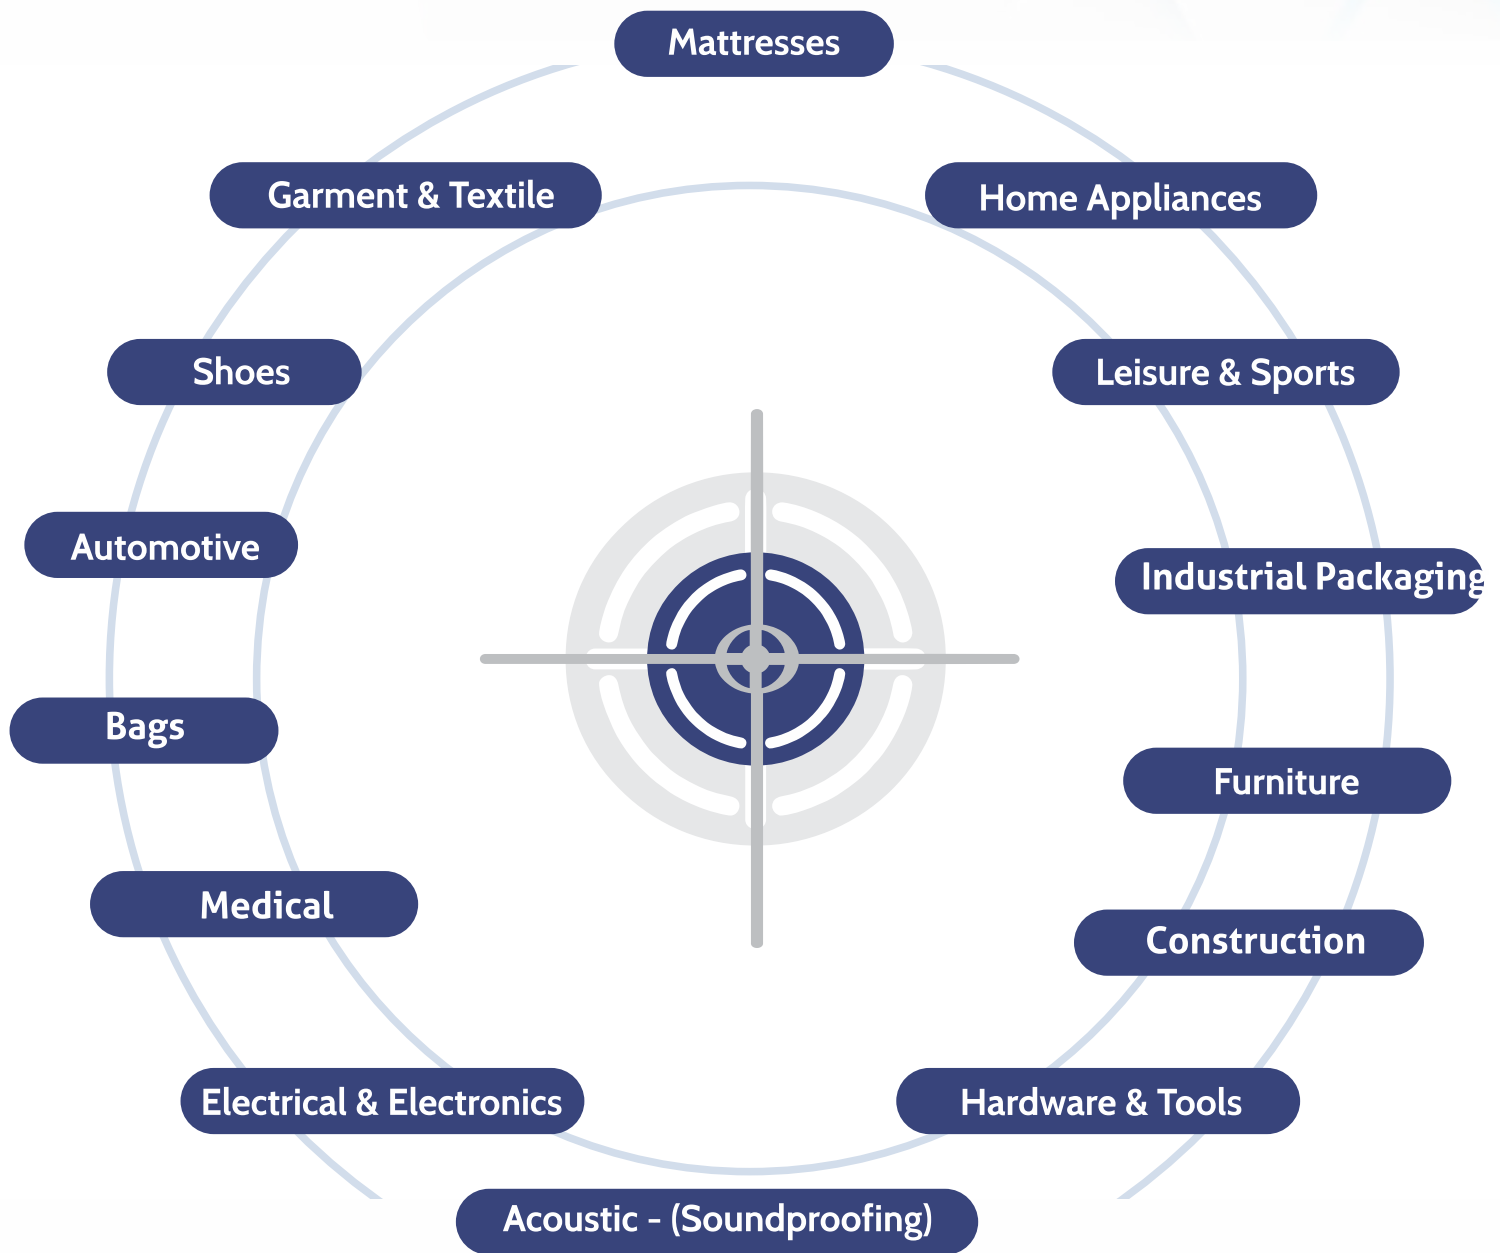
Mattresses

Garment & Textile

Home Appliances

Shoes

Leisure & Sports

Automotive

Industrial Packaging

Bags

Furniture

Medical

Construction

Electrical & Electronics

Hardware & Tools

Acoustic - (Soundproofing)